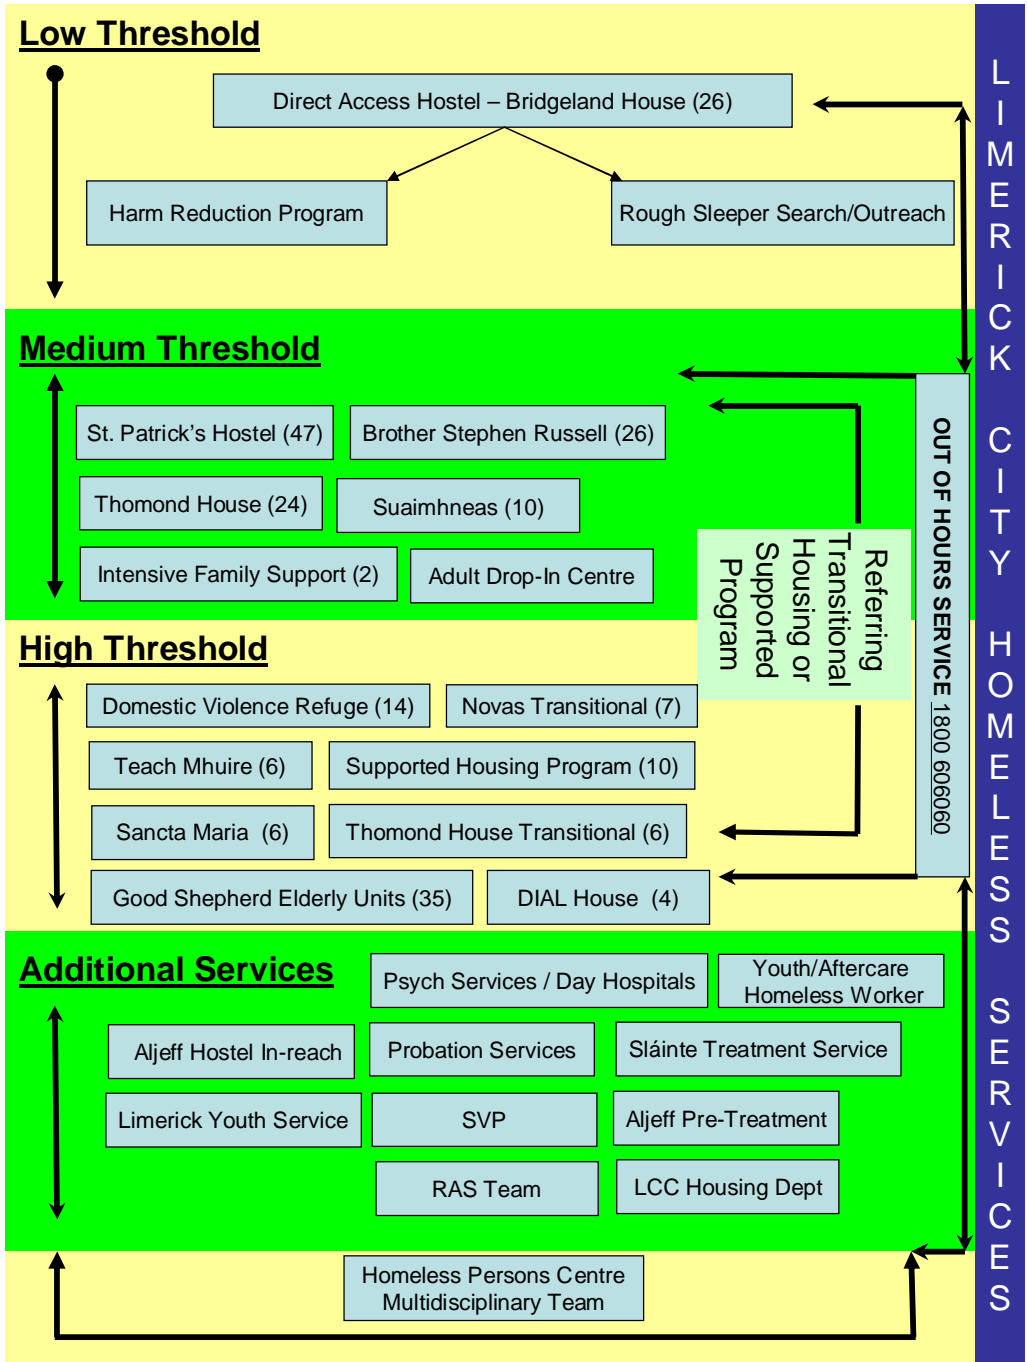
Low Threshold

Direct Access Hostel – Bridgeland House (26)

Harm Reduction Program

Rough Sleeper Search/Outreach

Medium Threshold

St. Patrick's Hostel (47)

Brother Stephen Russell (26)

Thomond House (24)

Suaimhneas (10)

Intensive Family Support (2)

Adult Drop-In Centre

Referring Transitional Housing or Supported Program

OUT OF HOURS SERVICE 1800 606060

High Threshold

Domestic Violence Refuge (14)

Novas Transitional (7)

Teach Mhuire (6)

Supported Housing Program (10)

Sancta Maria (6)

Thomond House Transitional (6)

Good Shepherd Elderly Units (35)

DIAL House (4)

Additional Services

Psych Services / Day Hospitals

Youth/Aftercare Homeless Worker

Aljeff Hostel In-reach

Probation Services

Sláinte Treatment Service

Limerick Youth Service

SVP

Aljeff Pre-Treatment

RAS Team

LCC Housing Dept

Homeless Persons Centre Multidisciplinary Team

LIMERICK CITY HOMELESS SERVICES